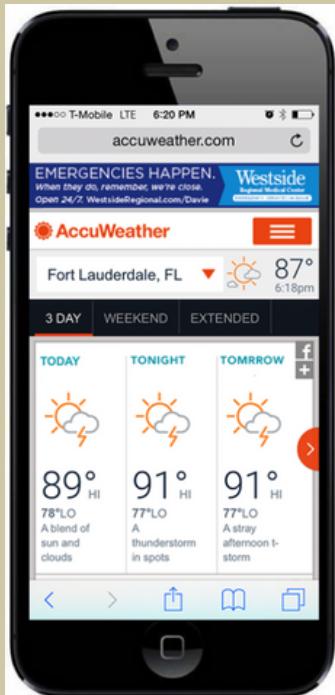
T-Mobile LTE 6:20 PM

accuweather.com

EMERGENCIES HAPPEN. When they do, remember, we're close. Open 24/7. WestsideRegional.com/Davie

Westside Regional Medical Center

AccuWeather

Fort Lauderdale, FL

87°
6:18pm

3 DAY | WEEKEND | EXTENDED

| TODAY | TONIGHT | TOMRROW |
|---|---|---|
| 89° HI | 91° HI | 91° HI |
| 78°LO | 77°LO | 77°LO |
| A blend of sun and clouds | A thunderstorm in spots | A stray afternoon t-storm |